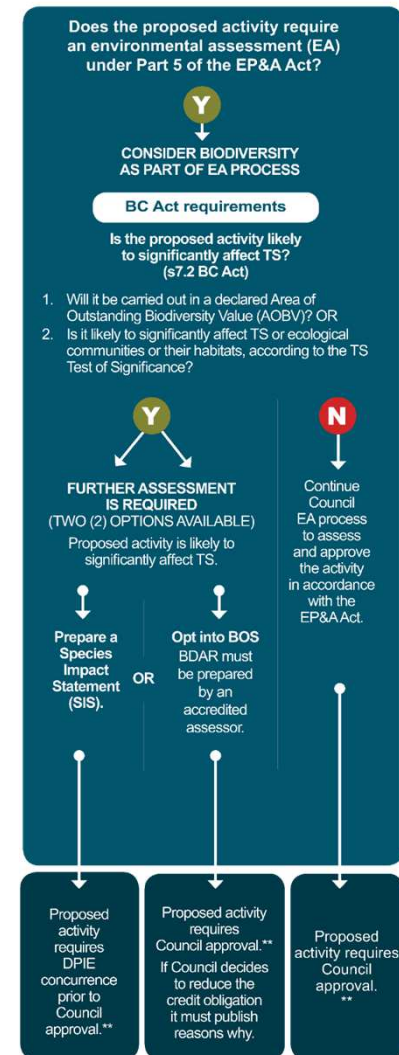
Does the proposed activity require an environmental assessment (EA) under Part 5 of the EP&A Act?

Y

CONSIDER BIODIVERSITY AS PART OF EA PROCESS

BC Act requirements

Is the proposed activity likely to significantly affect TS? (s7.2 BC Act)

1. Will it be carried out in a declared Area of Outstanding Biodiversity Value (AOBV)? OR
2. Is it likely to significantly affect TS or ecological communities or their habitats, according to the TS Test of Significance?

Y

FURTHER ASSESSMENT IS REQUIRED (TWO (2) OPTIONS AVAILABLE)

Proposed activity is likely to significantly affect TS.

Prepare a Species Impact Statement (SIS).

OR

Opt into BOS

BDAR must be prepared by an accredited assessor.

N

Continue Council EA process to assess and approve the activity in accordance with the EP&A Act.

Proposed activity requires DPIE concurrence prior to Council approval.**

Proposed activity requires Council approval.**

If Council decides to reduce the credit obligation it must publish reasons why.

Proposed activity requires Council approval. **